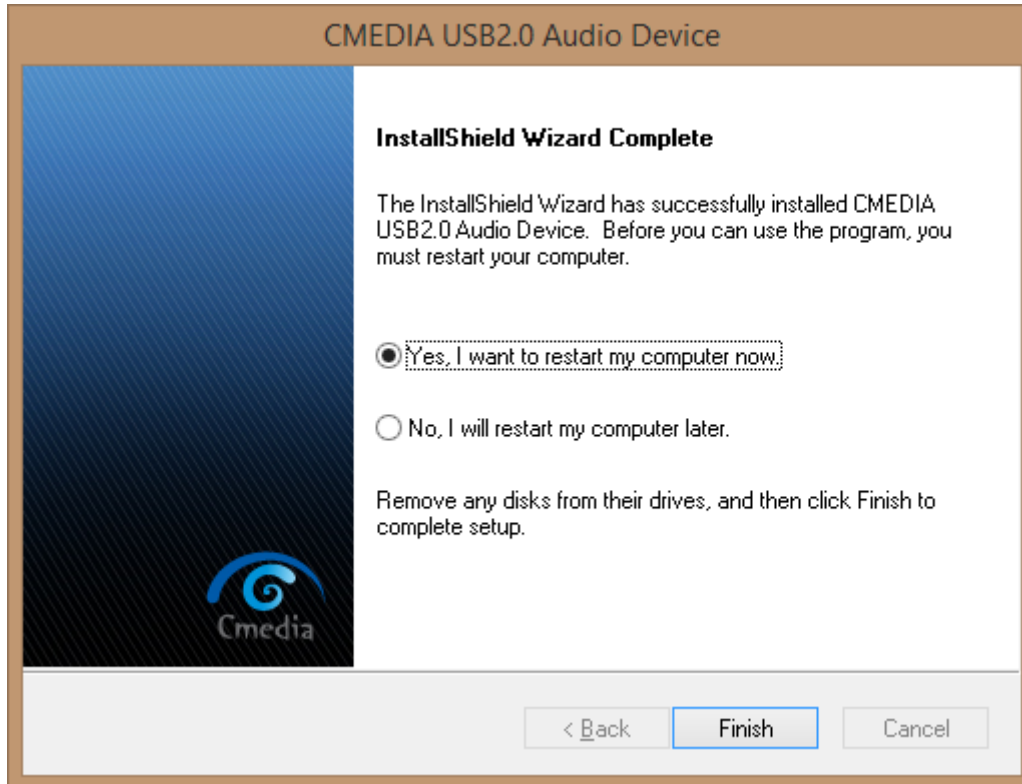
CMEDIA USB2.0 Audio Device

Cmedia

InstallShield Wizard Complete

The InstallShield Wizard has successfully installed CMEDIA USB2.0 Audio Device. Before you can use the program, you must restart your computer.

Yes, I want to restart my computer now.

No, I will restart my computer later.

Remove any disks from their drives, and then click Finish to complete setup.

< Back

Finish

Cancel